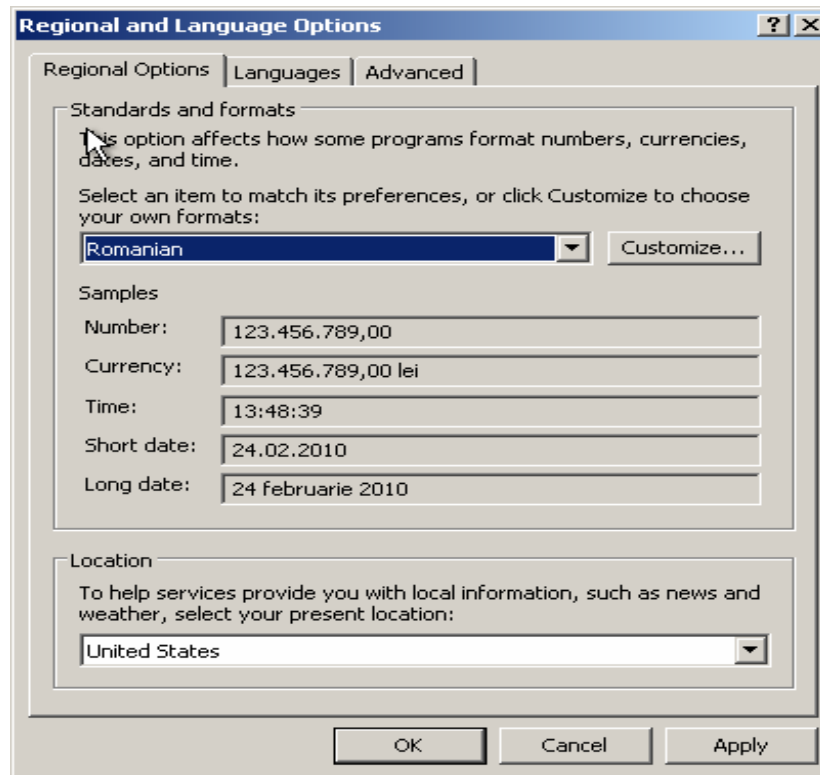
Regional and Language Options

?

Regional Options

Languages

Advanced

Standards and formats

This option affects how some programs format numbers, currencies, dates, and time.

Select an item to match its preferences, or click Customize to choose your own formats:

Romanian

Customize...

Samples

| | |
|---|---|
| Number: | 123.456.789,00 |
| Currency: | 123.456.789,00 lei |
| Time: | 13:48:39 |
| Short date: | 24.02.2010 |
| Long date: | 24 februarie 2010 |

Location

To help services provide you with local information, such as news and weather, select your present location:

United States

OK

Cancel

Apply